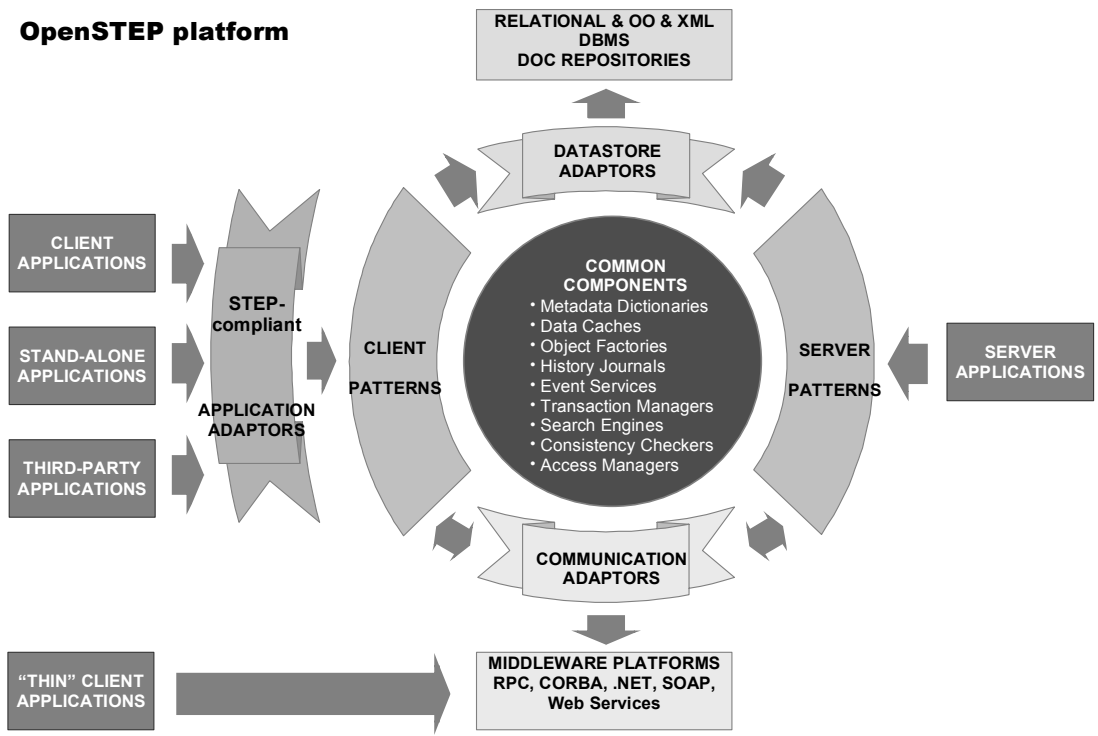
OpenSTEP platform

RELATIONAL & OO & XML
DBMS
DOC REPOSITORIES

DATASTORE ADAPTORS

CLIENT APPLICATIONS

STAND-ALONE APPLICATIONS

THIRD-PARTY APPLICATIONS

STEP-compliant

APPLICATION ADAPTORS

CLIENT

PATTERNS

COMMON COMPONENTS
• Metadata Dictionaries
• Data Caches
• Object Factories
• History Journals
• Event Services
• Transaction Managers
• Search Engines
• Consistency Checkers
• Access Managers

SERVER

PATTERNS

SERVER APPLICATIONS

COMMUNICATION ADAPTORS

"THIN" CLIENT APPLICATIONS

MIDDLEWARE PLATFORMS
RPC, CORBA, .NET, SOAP, Web Services